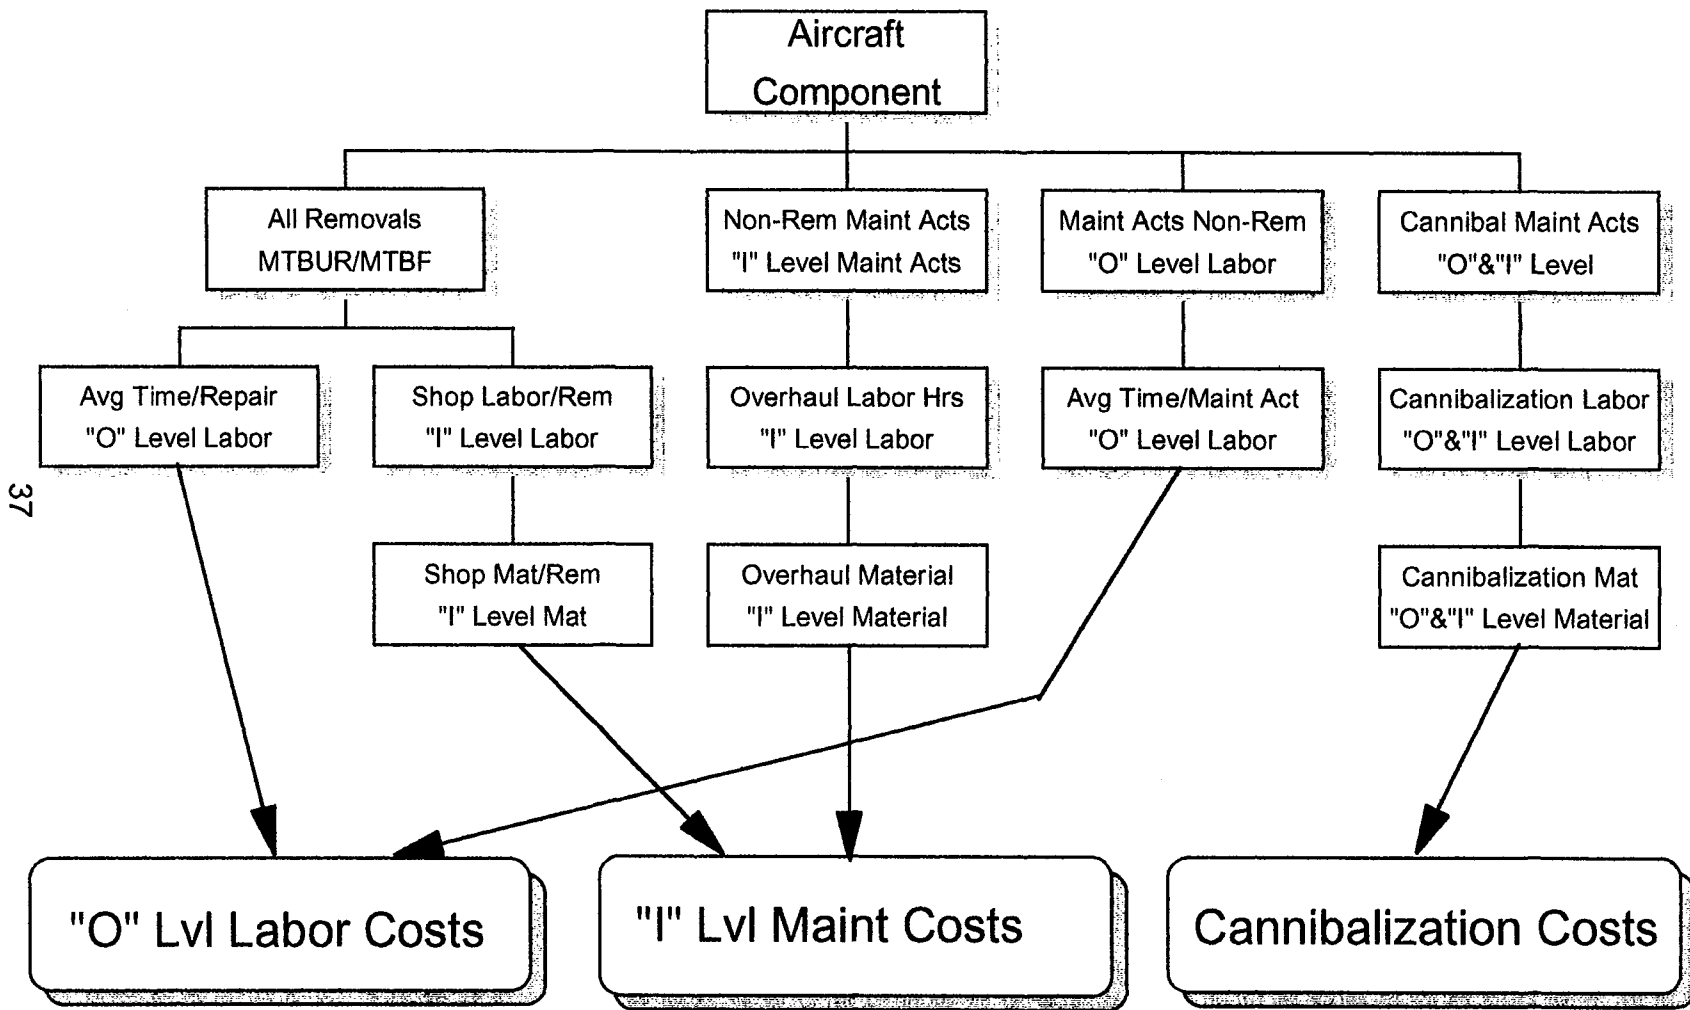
Aircraft Component

All Removals
MTBUR/MTBF

Non-Rem Maint Acts
"I" Level Maint Acts

Maint Acts Non-Rem
"O" Level Labor

Cannibal Maint Acts
"O"&"I" Level

Avg Time/Repair
"O" Level Labor

Shop Labor/Rem
"I" Level Labor

Overhaul Labor Hrs
"I" Level Labor

Avg Time/Maint Act
"O" Level Labor

Cannibalization Labor
"O"&"I" Level Labor

37

Shop Mat/Rem
"I" Level Mat

Overhaul Material
"I" Level Material

Cannibalization Mat
"O"&"I" Level Material

"O" Lvl Labor Costs

"I" Lvl Maint Costs

Cannibalization Costs